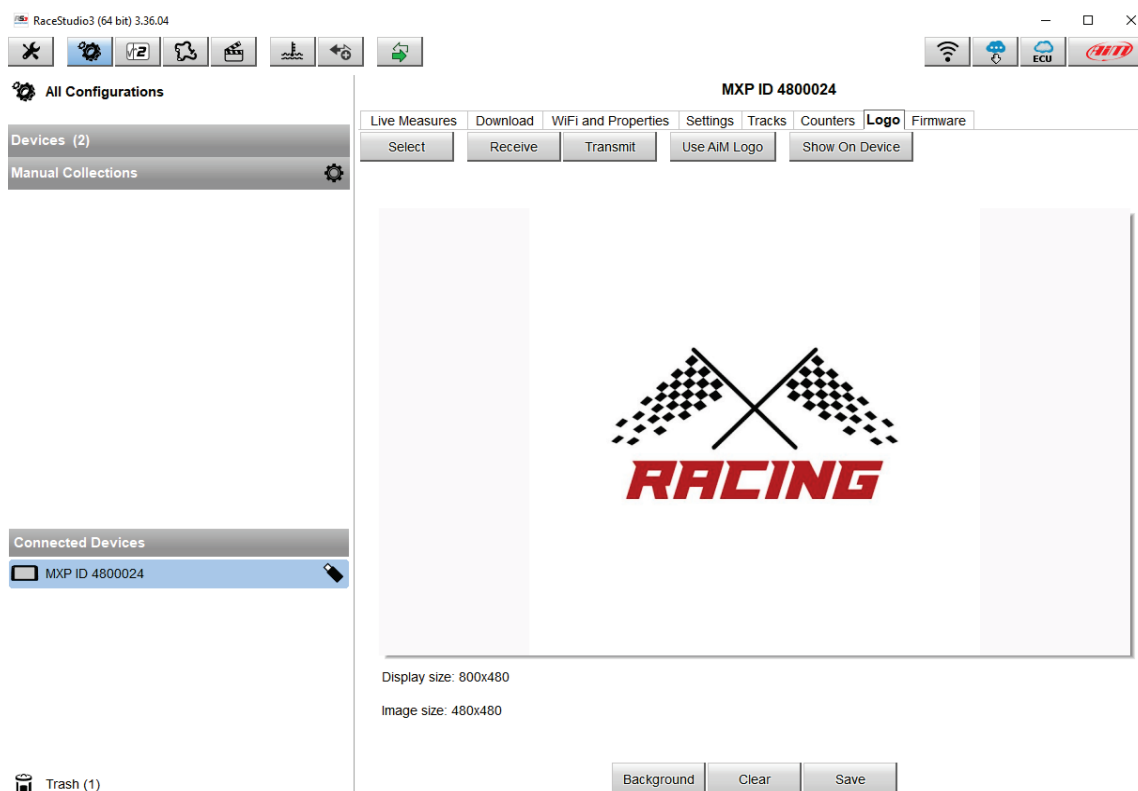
RaceStudio3 (64 bit) 3.36.04

ECU
AiM

All Configurations

Devices (2)

Manual Collections

Connected Devices

MXP ID 4800024

Trash (1)

MXP ID 4800024

Live Measures | Download | WiFi and Properties | Settings | Tracks | Counters | Logo | Firmware

Select
Receive
Transmit
Use AiM Logo
Show On Device

RACING

Display size: 800x480

Image size: 480x480

Background
Clear
Save